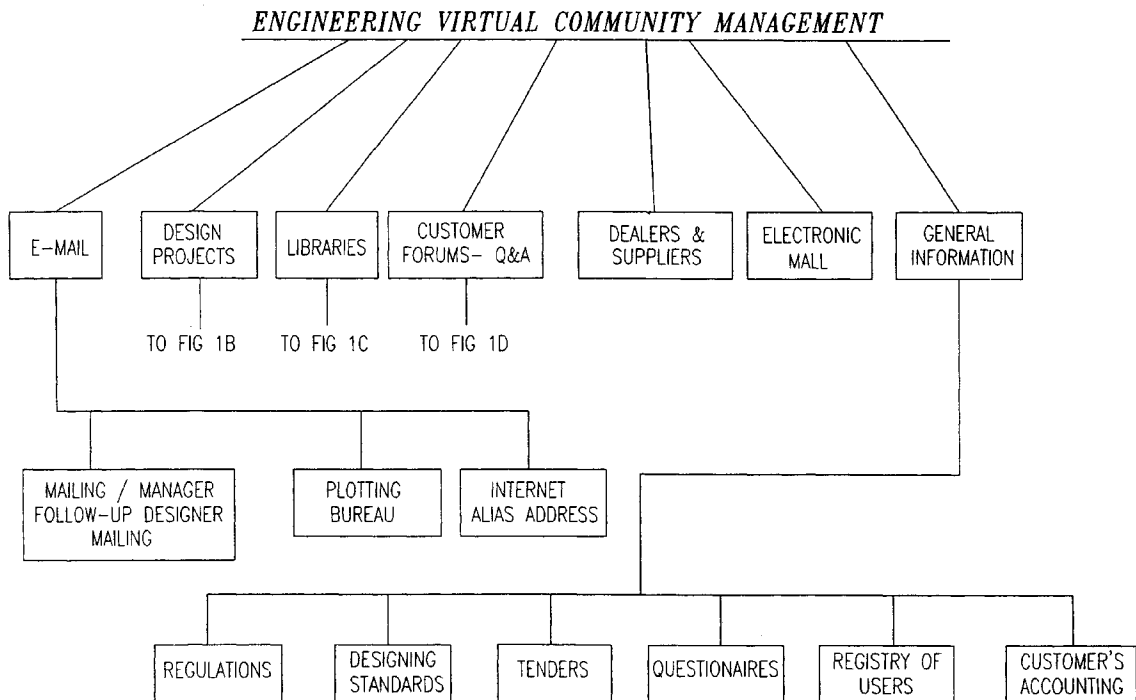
ENGINEERING VIRTUAL COMMUNITY MANAGEMENT

E-MAIL

DESIGN PROJECTS

LIBRARIES

CUSTOMER FORUMS- Q&A

DEALERS & SUPPLIERS

ELECTRONIC MALL

GENERAL INFORMATION

TO FIG 1B

TO FIG 1C

TO FIG 1D

MAILING / MANAGER FOLLOW-UP DESIGNER MAILING

PLOTTING BUREAU

INTERNET ALIAS ADDRESS

REGULATIONS

DESIGNING STANDARDS

TENDERS

QUESTIONAIRES

REGISTRY OF USERS

CUSTOMER'S ACCOUNTING